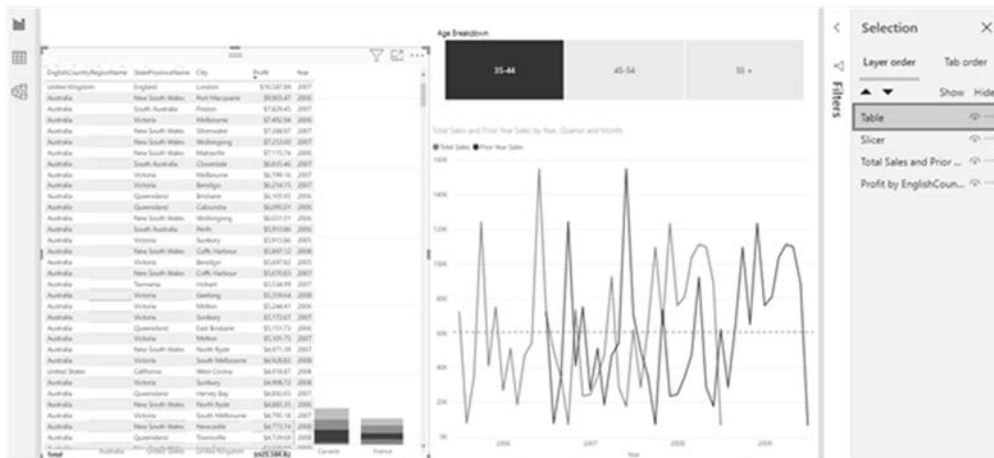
Age Breakdown

35-44

45-54

55 +

Total Sales and Prior Year Sales by Year, Quarter and Month

Total Sales Prior Year Sales

160K

140K

120K

100K

80K

60K

40K

20K

0K

2006

2007

2008

2009

Year

EnglishCountryRegionName | StateProvinceName | City | Profit | Year

United Kingdom | England | London | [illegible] | 2007

Australia | New South Wales | Port Macquarie | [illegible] | 2008

Australia | South Australia | Findon | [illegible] | 2007

Australia | Victoria | Melbourne | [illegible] | 2006

Australia | New South Wales | Silverwater | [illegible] | 2007

Australia | New South Wales | Wollongong | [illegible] | 2007

Australia | New South Wales | Malabar | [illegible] | 2006

Australia | South Australia | Cloverdale | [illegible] | 2007

Australia | Victoria | Melbourne | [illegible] | 2007

Australia | Victoria | Bendigo | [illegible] | 2007

Australia | Queensland | Brisbane | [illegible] | 2006

Australia | Queensland | Caloundra | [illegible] | 2006

Australia | New South Wales | Wollongong | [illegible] | 2006

Australia | South Australia | Perth | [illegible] | 2006

Australia | Victoria | Sunbury | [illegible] | 2005

Australia | New South Wales | Coffs Harbour | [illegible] | 2008

Australia | Victoria | Bendigo | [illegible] | 2005

Australia | New South Wales | Coffs Harbour | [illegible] | 2007

Australia | Tasmania | Hobart | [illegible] | 2007

Australia | Victoria | Geelong | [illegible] | 2008

Australia | Victoria | Melton | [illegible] | 2007

Australia | Victoria | Sunbury | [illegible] | 2007

Australia | Queensland | East Brisbane | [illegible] | 2006

Australia | Victoria | Melton | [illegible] | 2007

Australia | New South Wales | North Ryde | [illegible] | 2006

Australia | Victoria | South Melbourne | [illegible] | 2008

United States | California | West Covina | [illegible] | 2007

Australia | Victoria | Sunbury | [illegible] | 2008

Australia | Queensland | Hervey Bay | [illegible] | 2007

Australia | New South Wales | North Ryde | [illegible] | 2006

Australia | Victoria | South Melbourne | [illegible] | 2007

Australia | New South Wales | Newcastle | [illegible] | 2008

Australia | Queensland | Townsville | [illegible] | 2008

Total | Australia | United States | United Kingdom | Canada | France

Selection

Layer order | Tab order

Show | Hide

Table

Slicer

Total Sales and Prior ...

Profit by EnglishCoun...

Filters